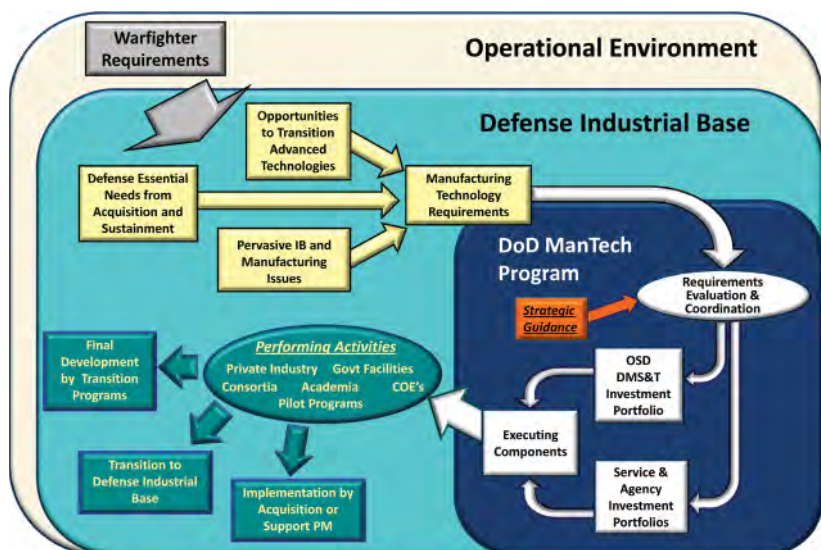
Warfighter Requirements

Operational Environment

Defense Industrial Base

Opportunities to Transition Advanced Technologies

Defense Essential Needs from Acquisition and Sustainment

Manufacturing Technology Requirements

Pervasive IB and Manufacturing Issues

DoD ManTech Program

Requirements Evaluation & Coordination

Strategic Guidance

Performing Activities

Private Industry Govt Facilities Consortia Academia COE's Pilot Programs

Final Development by Transition Programs

OSD DMS&T Investment Portfolio

Executing Components

Transition to Defense Industrial Base

Implementation by Acquisition or Support PM

Service & Agency Investment Portfolios